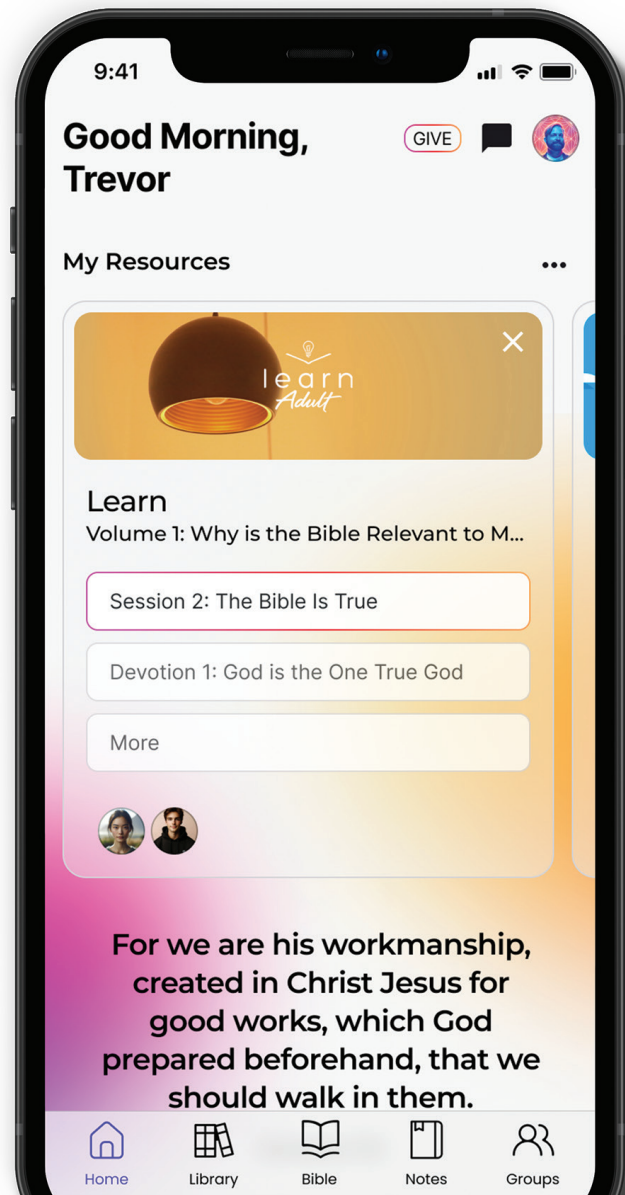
9:41

Good Morning, Trevor

GIVE

My Resources

learn
Adult

Learn
Volume 1: Why is the Bible Relevant to M...

Session 2: The Bible Is True

Devotion 1: God is the One True God

More

For we are his workmanship, created in Christ Jesus for good works, which God prepared beforehand, that we should walk in them.

Home
Library
Bible
Notes
Groups